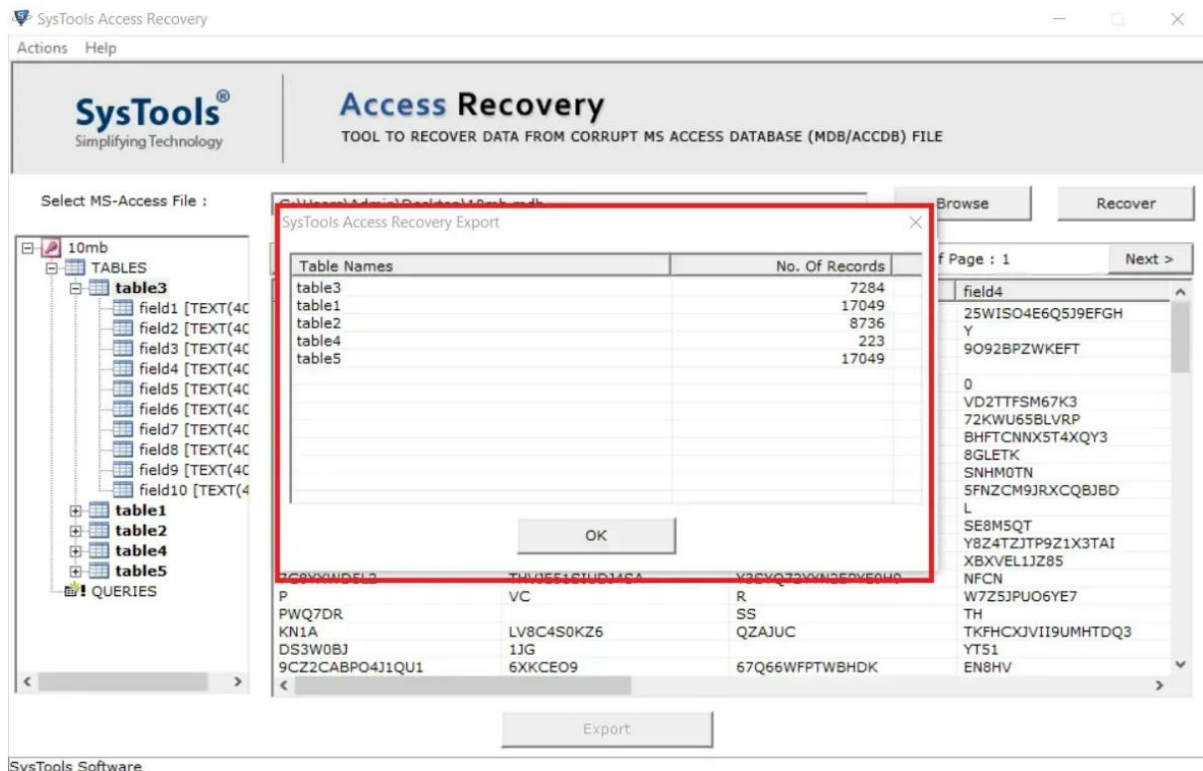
SysTools Access Recovery

Actions Help

SysTools®
Simplifying Technology

Access Recovery
TOOL TO RECOVER DATA FROM CORRUPT MS ACCESS DATABASE (MDB/ACCDB) FILE

Select MS-Access File :

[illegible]

Browse

Recover

10mb
TABLES
table3
field1 [TEXT(4C
field2 [TEXT(4C
field3 [TEXT(4C
field4 [TEXT(4C
field5 [TEXT(4C
field6 [TEXT(4C
field7 [TEXT(4C
field8 [TEXT(4C
field9 [TEXT(4C
field10 [TEXT(4
table1
table2
table4
table5
QUERIES

SysTools Access Recovery Export

| Table Names | No. Of Records |
|---|---|
| table3 | 7284 |
| table1 | 17049 |
| table2 | 8736 |
| table4 | 223 |
| table5 | 17049 |

OK

f Page : 1

Next >

field4
25WISO4E6Q5J9EFGH
Y
9O92BPZWKEFT

0
VD2TTFSM67K3
72KWU65BLVRP
BHFTCNNX5T4XQY3
8GLETK
SNHM0TN
5FNZCM9JRXCQBJBD
L
SE8M5QT
Y8Z4TZJTP9Z1X3TAI
XBXVEL1JZ85
NFCN
W7Z5JPUO6YE7
TH
TKFHCXJVII9UMHTDQ3
YT51
EN8HV

| | | |
|---|---|---|
| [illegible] | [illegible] | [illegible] |
| P | VC | R |
| PWQ7DR | | SS |
| KN1A | LV8C4S0KZ6 | QZAJUC |
| DS3W0BJ | 1JG | |
| 9CZ2CABPO4J1QU1 | 6XKCEO9 | 67Q66WFPTWBHDK |

Export

SysTools Software